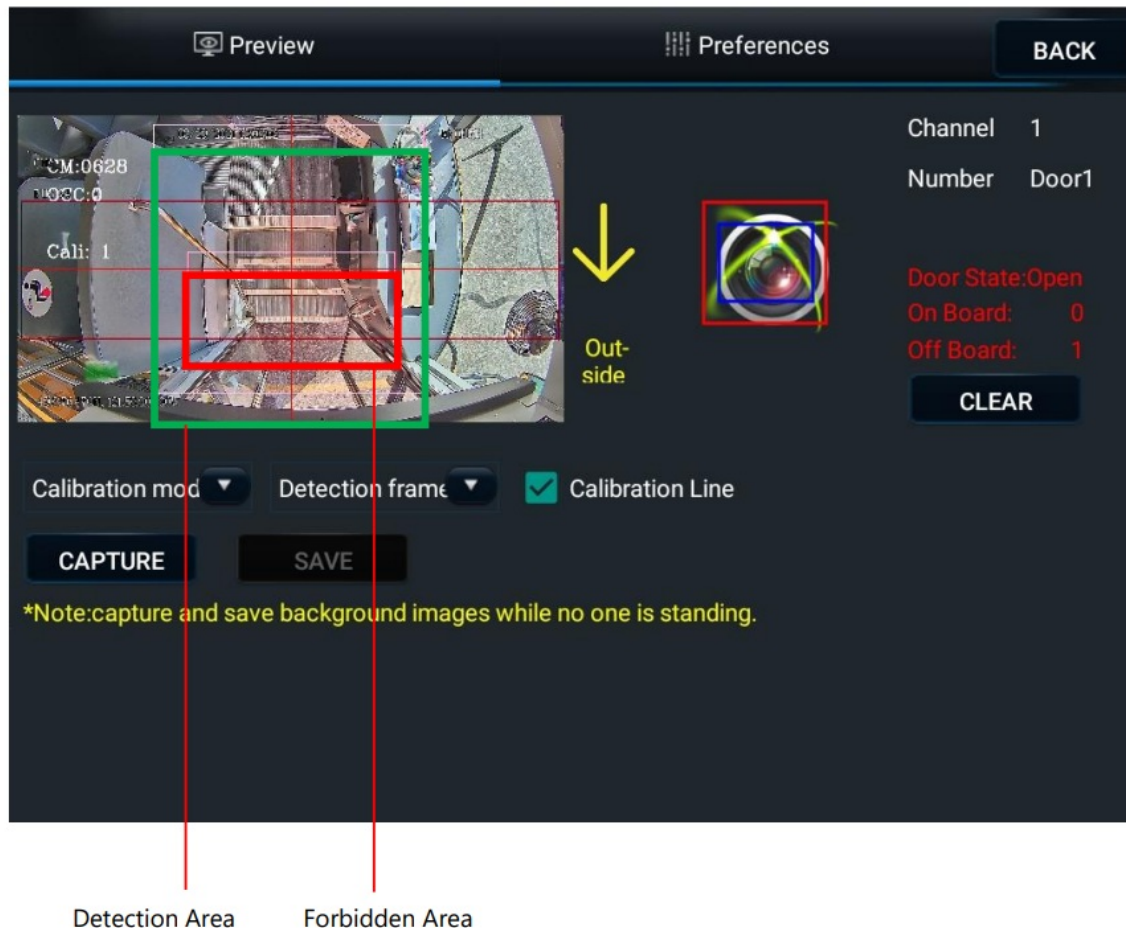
Preview
Preferences
BACK

CM:0628
OSC:0
Cali: 1

Out-side

Channel 1
Number Door1

Door State:Open
On Board: 0
Off Board: 1
CLEAR

Calibration mod
Detection frame
Calibration Line

CAPTURE
SAVE

*Note:capture and save background images while no one is standing.

Detection Area
Forbidden Area